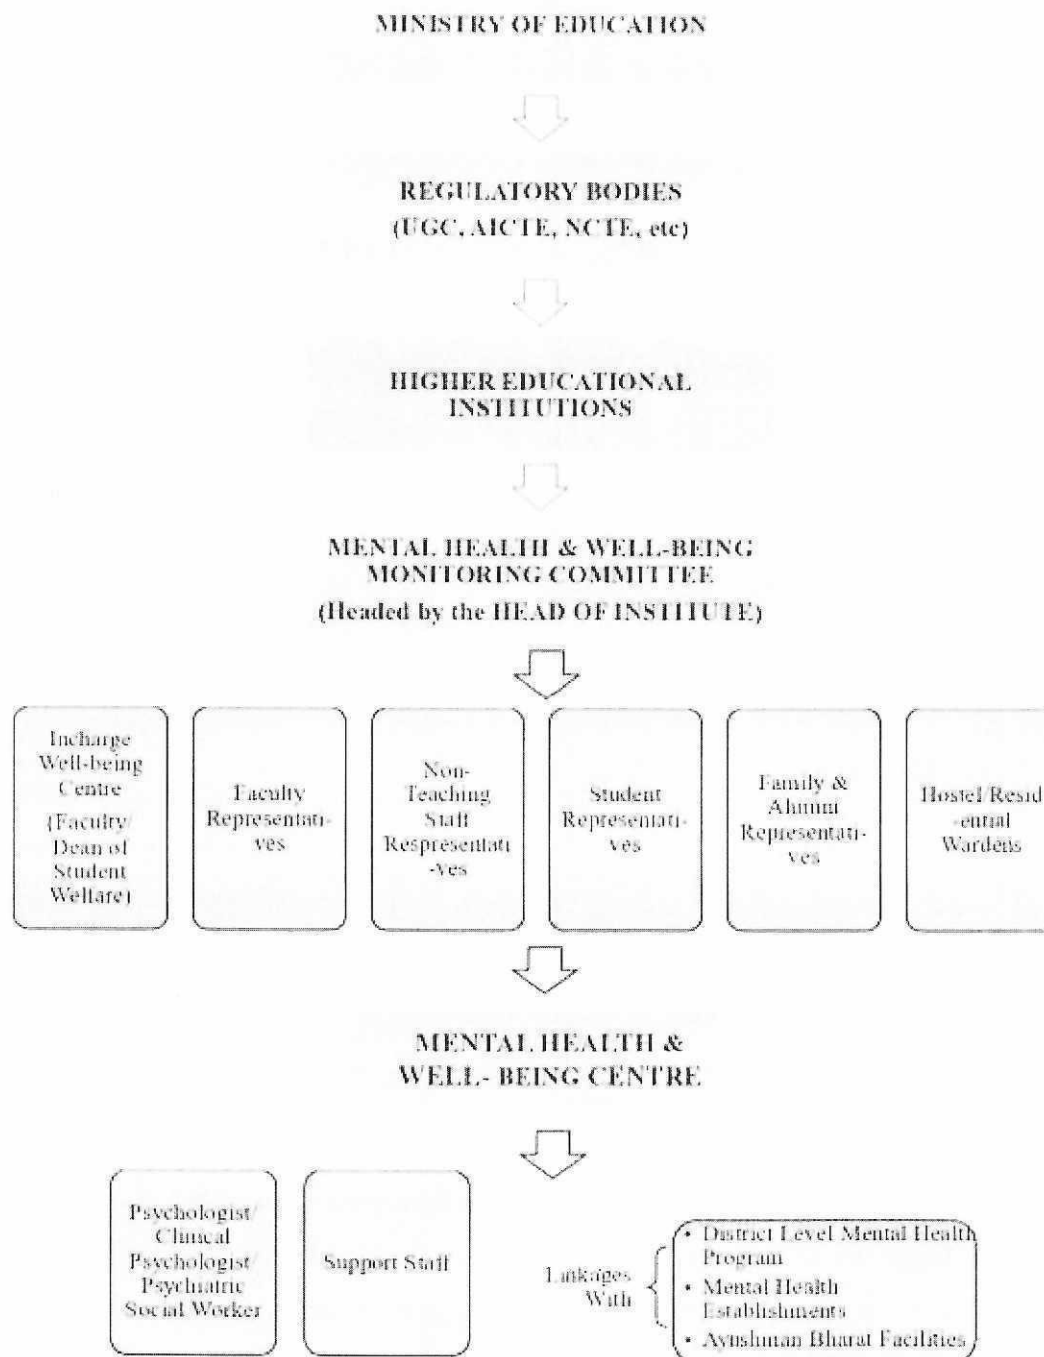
MINISTRY OF EDUCATION

REGULATORY BODIES
(UGC, AICTE, NCTE, etc)

HIGHER EDUCATIONAL INSTITUTIONS

MENTAL HEALTH & WELL-BEING MONITORING COMMITTEE
(Headed by the HEAD OF INSTITUTE)

Incharge Well-being Centre (Faculty/ Dean of Student Welfare)

Faculty Representatives

Non-Teaching Staff Respresentatives

Student Representatives

Family & Alumni Representatives

Hostel/Residential Wardens

MENTAL HEALTH & WELL- BEING CENTRE

Psychologist/ Clinical Psychologist/ Psychiatric Social Worker

Support Staff

Linkages With

• District Level Mental Health Program
• Mental Health Establishments
• Ayushman Bharat Facilities